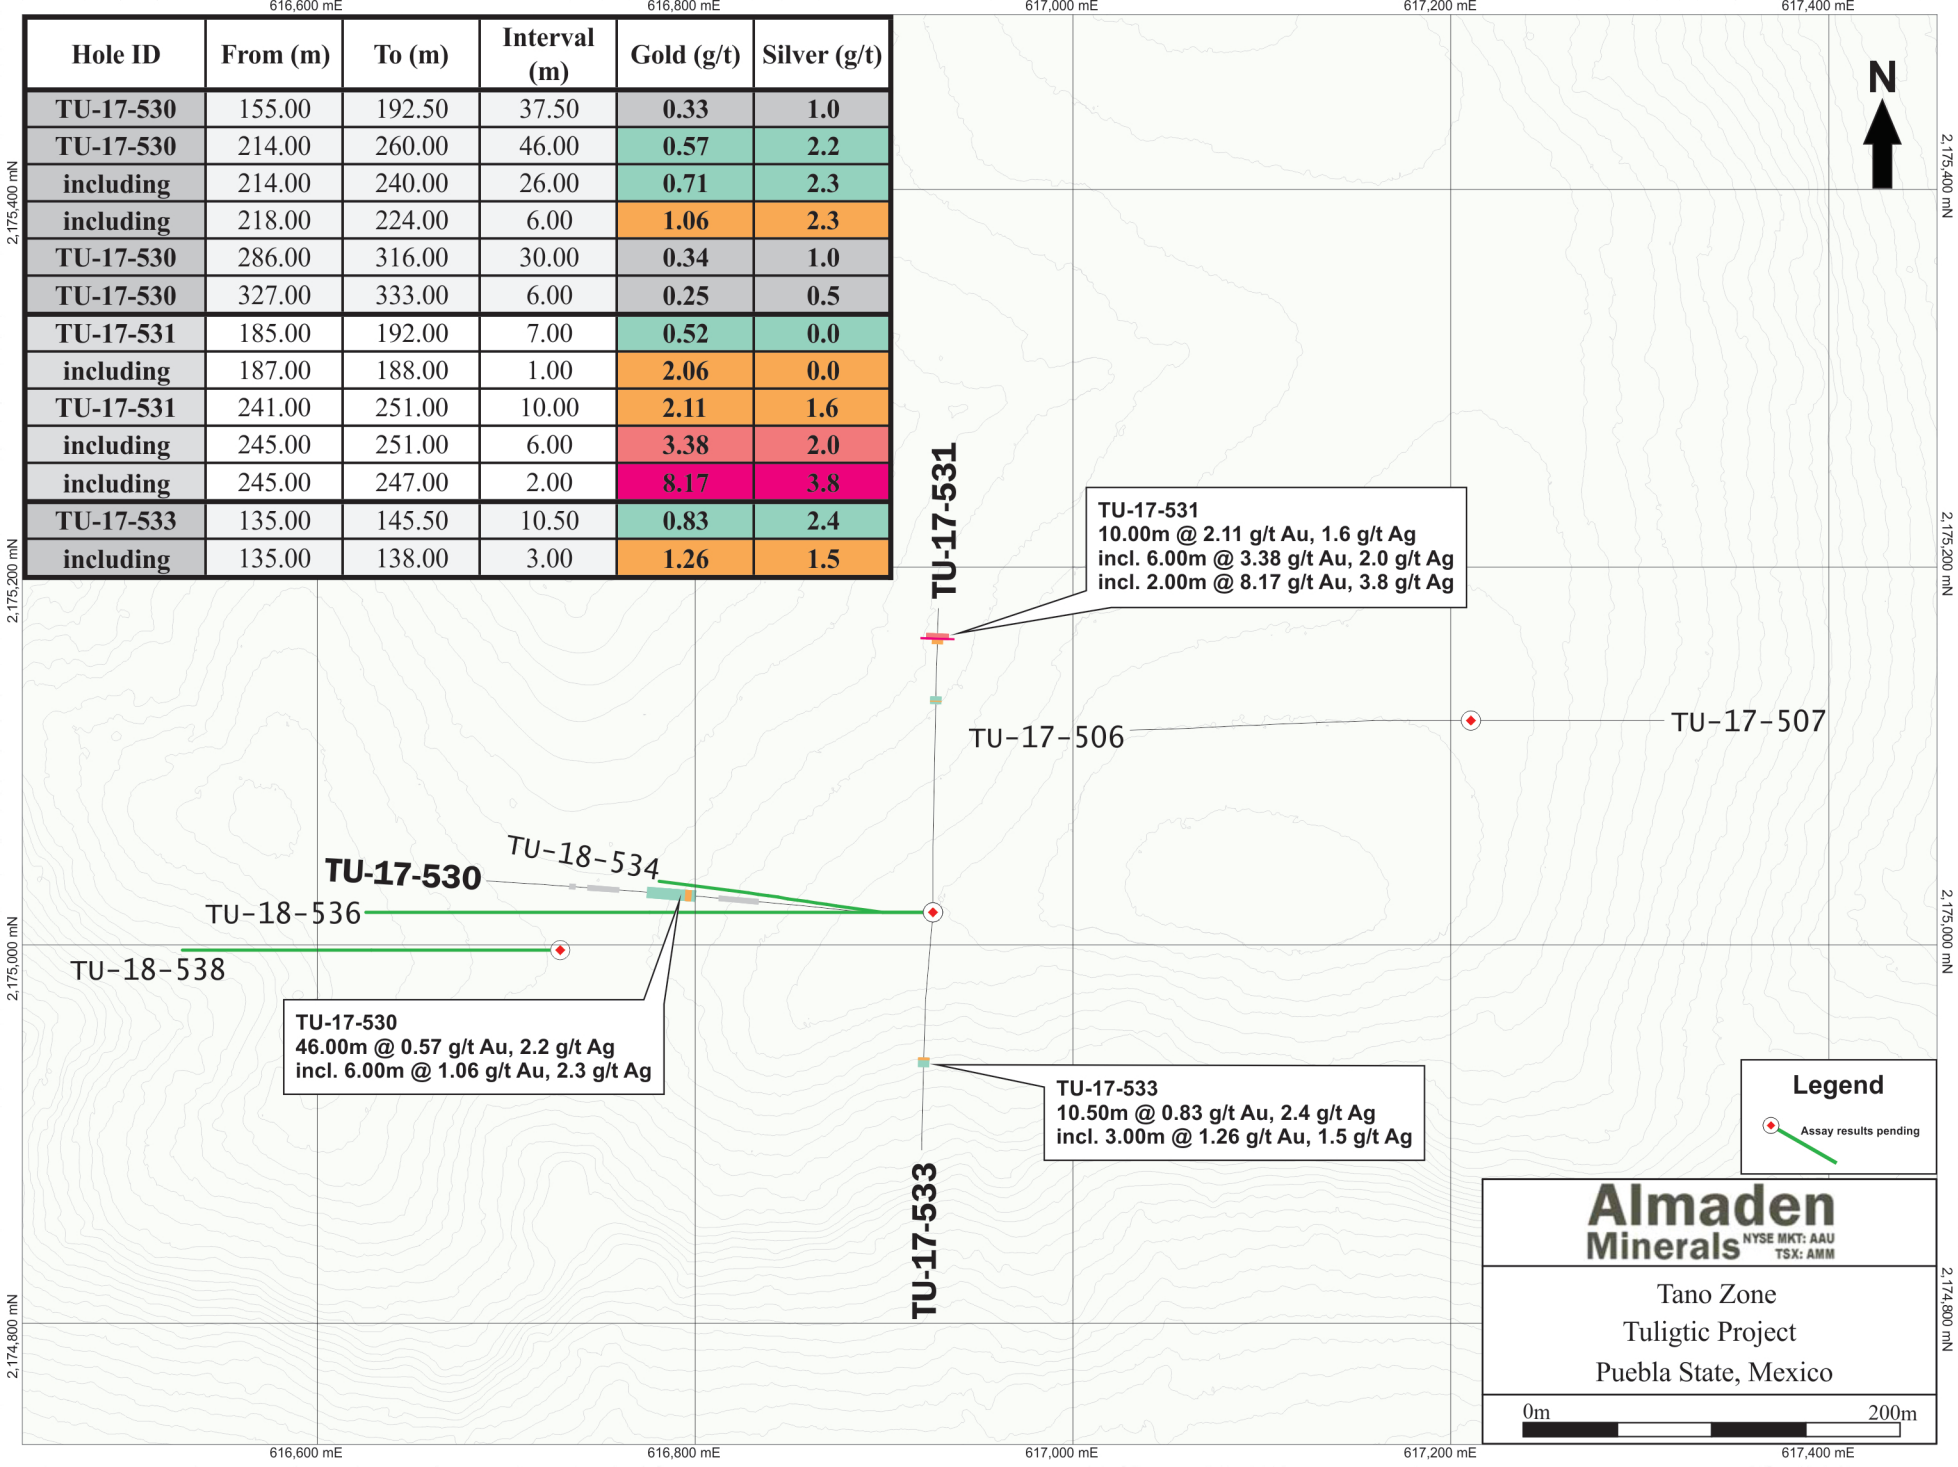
616,600 mE 616,800 mE 617,000 mE 617,200 mE 617,400 mE

| Hole ID | From (m) | To (m) | Interval (m) | Gold (g/t) | Silver (g/t) |
|---|---|---|---|---|---|
| TU-17-530 | 155.00 | 192.50 | 37.50 | 0.33 | 1.0 |
| TU-17-530 | 214.00 | 260.00 | 46.00 | 0.57 | 2.2 |
| including | 214.00 | 240.00 | 26.00 | 0.71 | 2.3 |
| including | 218.00 | 224.00 | 6.00 | 1.06 | 2.3 |
| TU-17-530 | 286.00 | 316.00 | 30.00 | 0.34 | 1.0 |
| TU-17-530 | 327.00 | 333.00 | 6.00 | 0.25 | 0.5 |
| TU-17-531 | 185.00 | 192.00 | 7.00 | 0.52 | 0.0 |
| including | 187.00 | 188.00 | 1.00 | 2.06 | 0.0 |
| TU-17-531 | 241.00 | 251.00 | 10.00 | 2.11 | 1.6 |
| including | 245.00 | 251.00 | 6.00 | 3.38 | 2.0 |
| including | 245.00 | 247.00 | 2.00 | 8.17 | 3.8 |
| TU-17-533 | 135.00 | 145.50 | 10.50 | 0.83 | 2.4 |
| including | 135.00 | 138.00 | 3.00 | 1.26 | 1.5 |

N

2,175,400 mN
2,175,200 mN
2,175,000 mN
2,174,800 mN

TU-17-531

TU-17-531
10.00m @ 2.11 g/t Au, 1.6 g/t Ag
incl. 6.00m @ 3.38 g/t Au, 2.0 g/t Ag
incl. 2.00m @ 8.17 g/t Au, 3.8 g/t Ag

TU-17-506
TU-17-507

TU-18-534
TU-17-530
TU-18-536
TU-18-538

TU-17-530
46.00m @ 0.57 g/t Au, 2.2 g/t Ag
incl. 6.00m @ 1.06 g/t Au, 2.3 g/t Ag

TU-17-533
10.50m @ 0.83 g/t Au, 2.4 g/t Ag
incl. 3.00m @ 1.26 g/t Au, 1.5 g/t Ag

TU-17-533

Legend
Assay results pending

Almaden Minerals NYSE MKT: AAU TSX: AMM

Tano Zone
Tuligtic Project
Puebla State, Mexico

0m 200m

616,600 mE 616,800 mE 617,000 mE 617,200 mE 617,400 mE